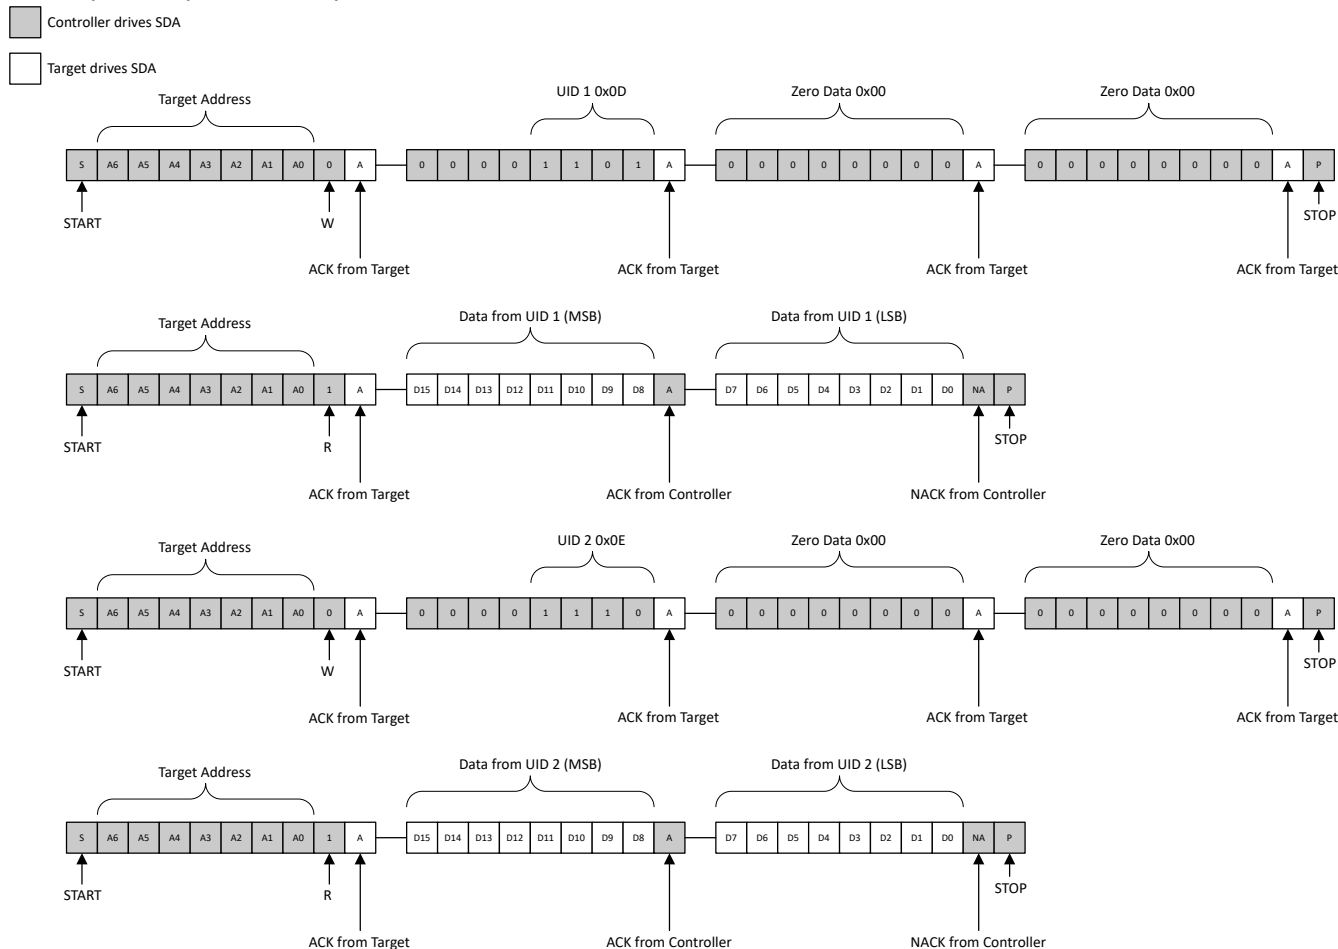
Controller drives SDA

Target drives SDA

Target Address

UID 1 0x0D

Zero Data 0x00

Zero Data 0x00

S A6 A5 A4 A3 A2 A1 A0 0 A 0 0 0 0 1 1 0 1 A 0 0 0 0 0 0 0 0 A 0 0 0 0 0 0 0 0 A P

START

W

ACK from Target

ACK from Target

ACK from Target

STOP

ACK from Target

Target Address

Data from UID 1 (MSB)

Data from UID 1 (LSB)

S A6 A5 A4 A3 A2 A1 A0 1 A D15 D14 D13 D12 D11 D10 D9 D8 A D7 D6 D5 D4 D3 D2 D1 D0 NA P

START

R

ACK from Target

ACK from Controller

STOP

NACK from Controller

Target Address

UID 2 0x0E

Zero Data 0x00

Zero Data 0x00

S A6 A5 A4 A3 A2 A1 A0 0 A 0 0 0 0 1 1 1 0 A 0 0 0 0 0 0 0 0 A 0 0 0 0 0 0 0 0 A P

START

W

ACK from Target

ACK from Target

ACK from Target

STOP

ACK from Target

Target Address

Data from UID 2 (MSB)

Data from UID 2 (LSB)

S A6 A5 A4 A3 A2 A1 A0 1 A D15 D14 D13 D12 D11 D10 D9 D8 A D7 D6 D5 D4 D3 D2 D1 D0 NA P

START

R

ACK from Target

ACK from Controller

STOP

NACK from Controller